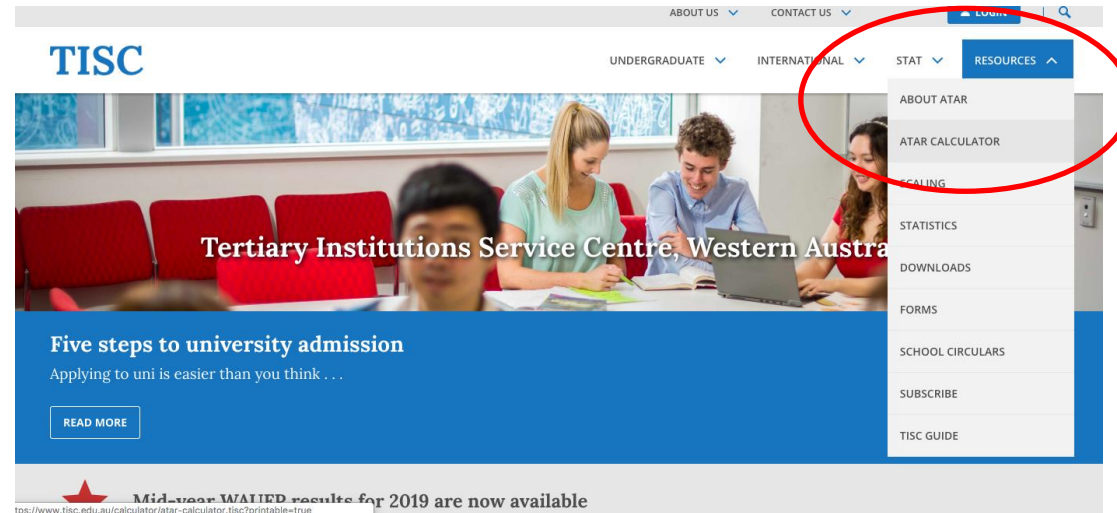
ABOUT US
CONTACT US
LOGIN

TISC

UNDERGRADUATE
INTERNATIONAL
STAT
RESOURCES

ABOUT ATAR
ATAR CALCULATOR
SCALING
STATISTICS
DOWNLOADS
FORMS
SCHOOL CIRCULARS
SUBSCRIBE
TISC GUIDE

Tertiary Institutions Service Centre, Western Austra

Five steps to university admission
Applying to uni is easier than you think . . .

READ MORE

Mid-year WAUFP results for 2019 are now available

tps://www.tisc.edu.au/calculator/atar-calculator.tisc?printable=true